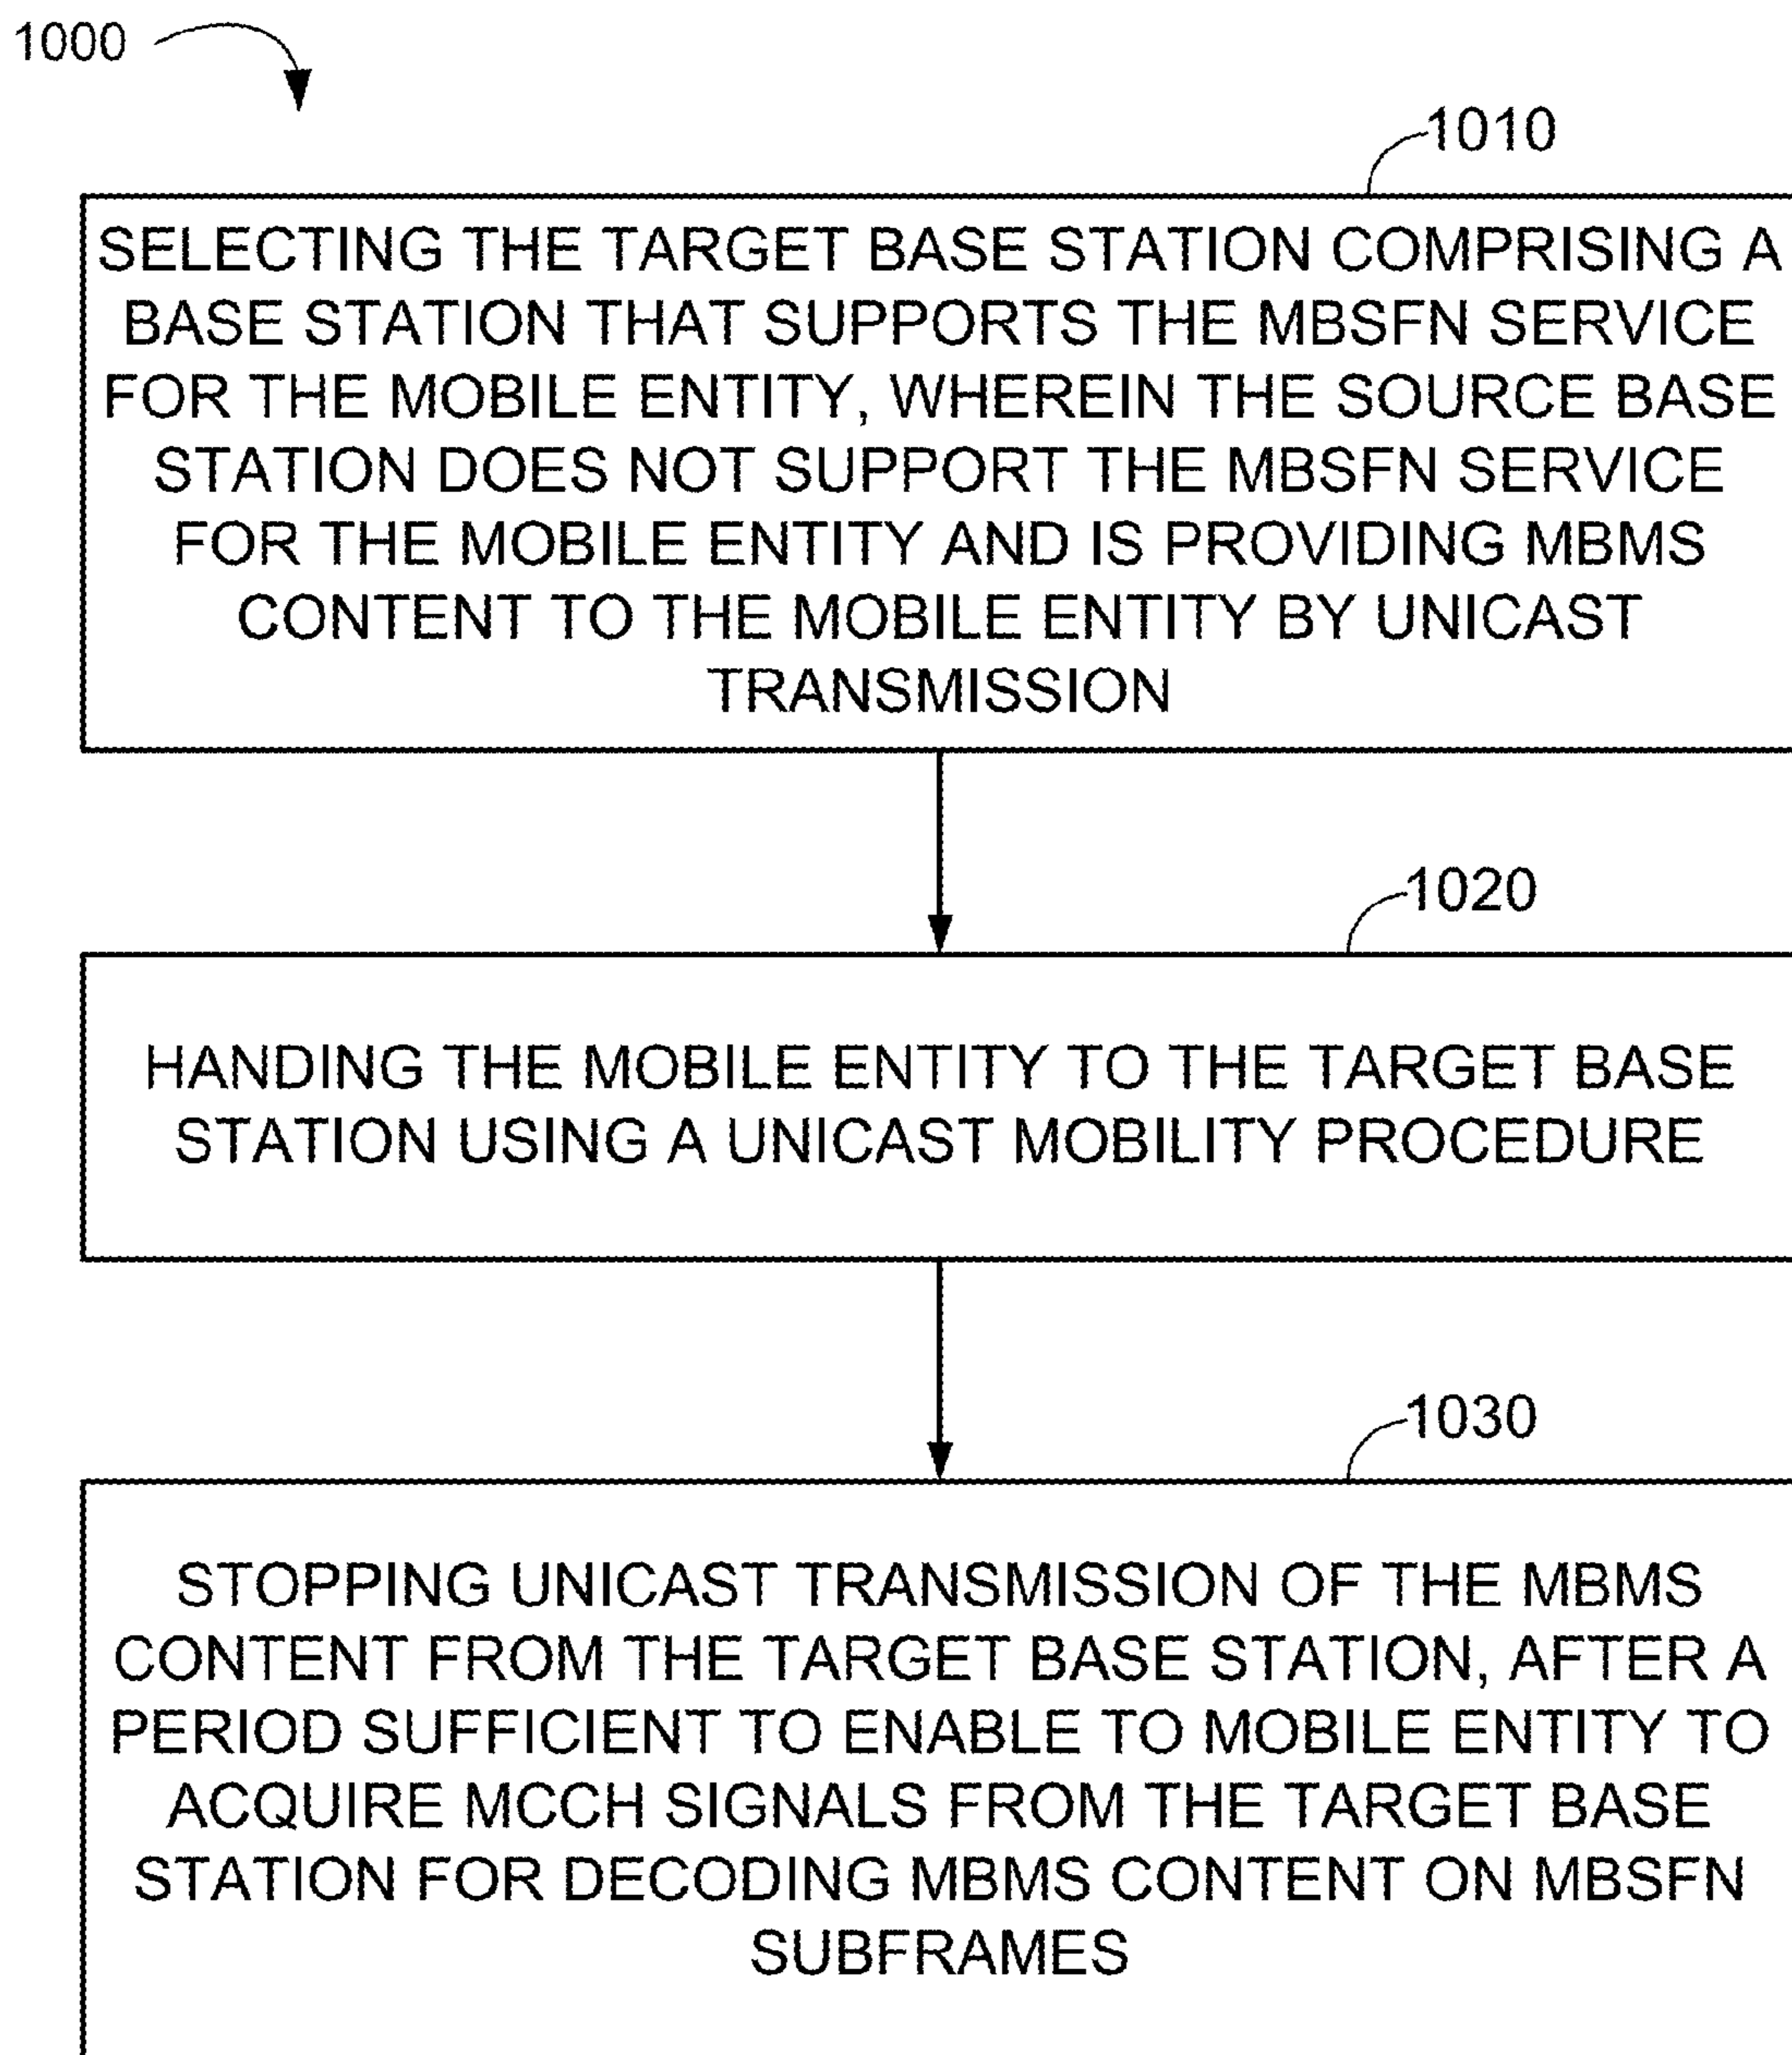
1000

1010

SELECTING THE TARGET BASE STATION COMPRISING A BASE STATION THAT SUPPORTS THE MBSFN SERVICE FOR THE MOBILE ENTITY, WHEREIN THE SOURCE BASE STATION DOES NOT SUPPORT THE MBSFN SERVICE FOR THE MOBILE ENTITY AND IS PROVIDING MBMS CONTENT TO THE MOBILE ENTITY BY UNICAST TRANSMISSION

1020

HANDING THE MOBILE ENTITY TO THE TARGET BASE STATION USING A UNICAST MOBILITY PROCEDURE

1030

STOPPING UNICAST TRANSMISSION OF THE MBMS CONTENT FROM THE TARGET BASE STATION, AFTER A PERIOD SUFFICIENT TO ENABLE TO MOBILE ENTITY TO ACQUIRE MCCH SIGNALS FROM THE TARGET BASE STATION FOR DECODING MBMS CONTENT ON MBSFN SUBFRAMES